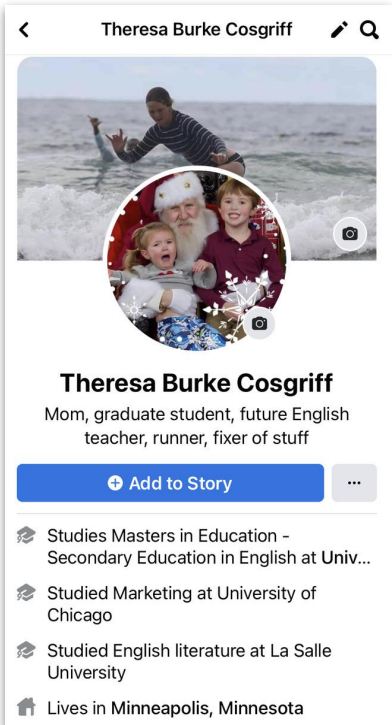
Theresa Burke Cosgriff

Theresa Burke Cosgriff

Mom, graduate student, future English teacher, runner, fixer of stuff

Add to Story

...

Studies Masters in Education - Secondary Education in English at Univ...

Studied Marketing at University of Chicago

Studied English literature at La Salle University

Lives in Minneapolis, Minnesota